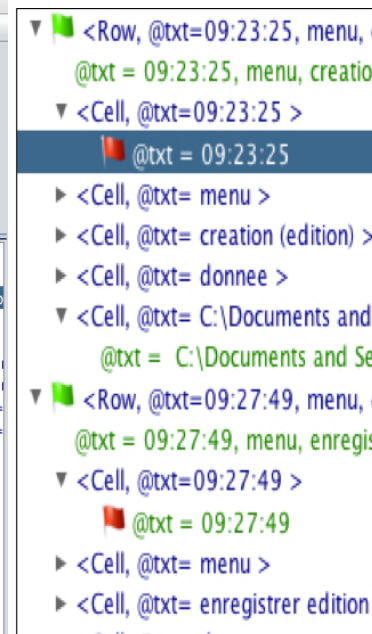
<Row, @txt=09:23:25, menu, c
@txt = 09:23:25, menu, creatio
<Cell, @txt=09:23:25 >
@txt = 09:23:25
<Cell, @txt= menu >
<Cell, @txt= creation (edition) >
<Cell, @txt= donnee >
<Cell, @txt= C:\Documents and
@txt = C:\Documents and Se
<Row, @txt=09:27:49, menu,
@txt = 09:27:49, menu, enregis
<Cell, @txt=09:27:49 >
@txt = 09:27:49
<Cell, @txt= menu >
<Cell, @txt= enregistrer edition